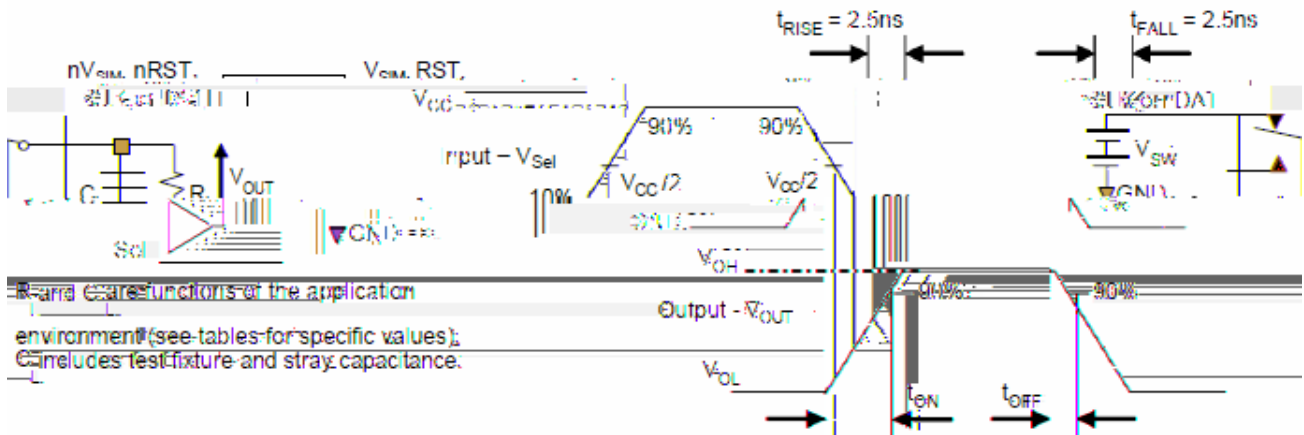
$t_{RISE}$ = 2.5ns

$t_{FALL}$ = 2.5ns

$nV_{SIM}$, nRST,

$V_{SIM}$, RST,

$V_{CC}$

90%

90%

Input – $V_{Sel}$

$V_{CC}/2$

$V_{CC}/2$

10%

$V_{SW}$

GND

C

R

$V_{OUT}$

Sel

CN

$V_{OH}$

R and C are functions of the application environment (see tables for specific values).

C includes test fixture and stray capacitance.

Output - $V_{OUT}$

90%

90%

$V_{OL}$

$t_{ON}$

$t_{OFF}$